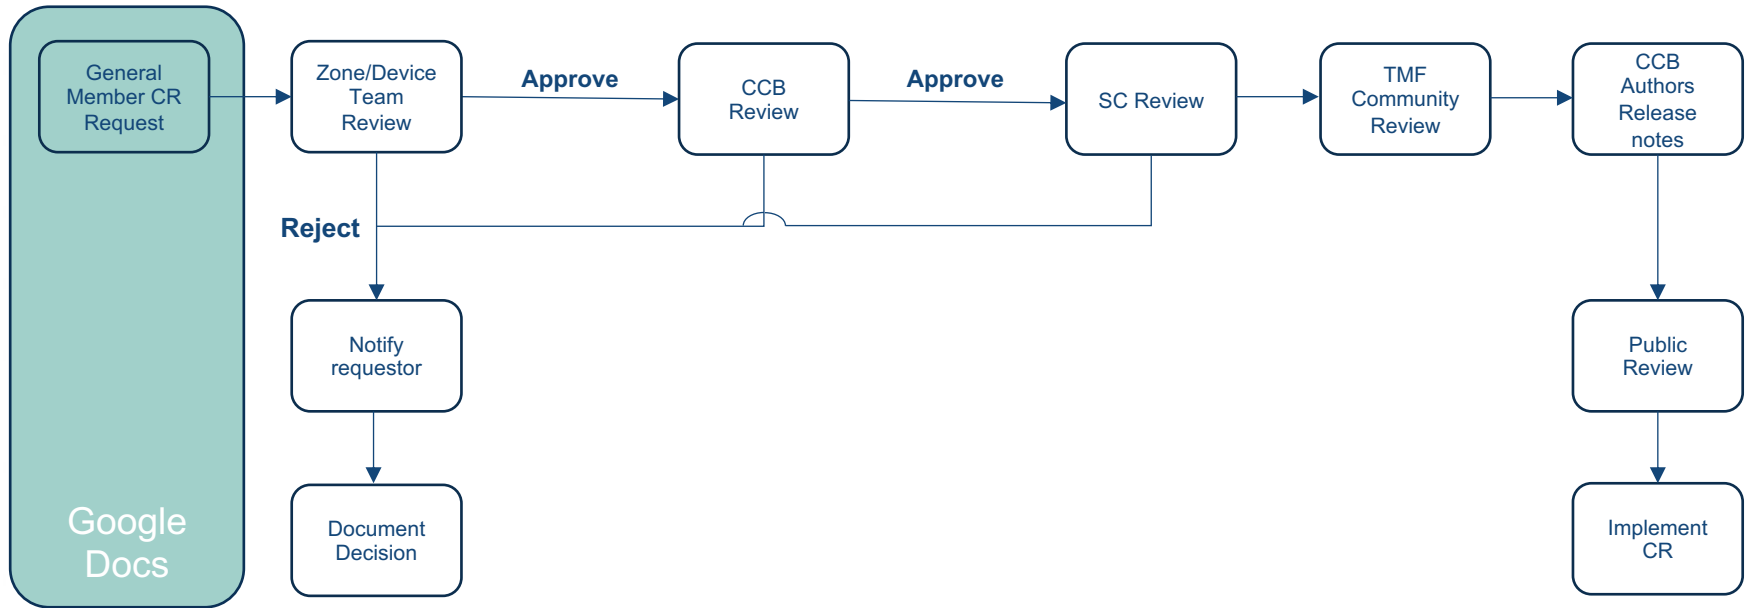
General Member CR Request

Zone/Device Team Review

Approve

CCB Review

Approve

SC Review

TMF Community Review

CCB Authors Release notes

Reject

Notify requestor

Document Decision

Public Review

Implement CR

Google Docs